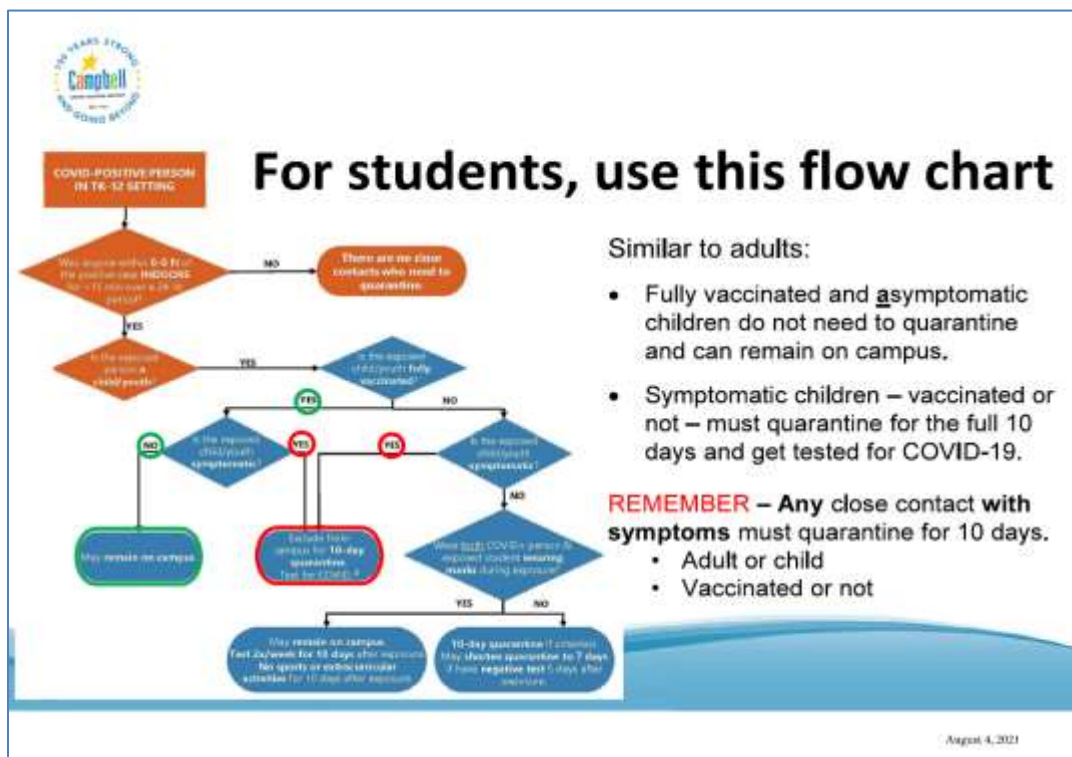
150 YEARS STRONG
Campbell
AND GOING BEYOND

For students, use this flow chart

COVID-POSITIVE PERSON IN TK-12 SETTING

Was anyone within 0-6 ft of the positive case INDOORS for >15 min over a 24-hr period?

NO

There are no close contacts who need to quarantine

YES

Is the exposed person a child/youth?

YES

Is the exposed child/youth fully vaccinated?

YES

NO

NO

Is the exposed child/youth symptomatic?

YES

YES

Is the exposed child/youth symptomatic?

NO

May remain on campus

Exclude from campus for 10-day quarantine. Test for COVID-19

Were both COVID+ person & exposed student wearing masks during exposure?

YES

NO

May remain on campus. Test 2x/week for 10 days after exposure. No sports or extracurricular activities for 10 days after exposure

10-day quarantine if criteria May shorten quarantine to 7 days if have negative test 5 days after exposure.

Similar to adults:

• Fully vaccinated and asymptomatic children do not need to quarantine and can remain on campus.

• Symptomatic children – vaccinated or not – must quarantine for the full 10 days and get tested for COVID-19.

REMEMBER – Any close contact with symptoms must quarantine for 10 days.
• Adult or child
• Vaccinated or not

August 4, 2021